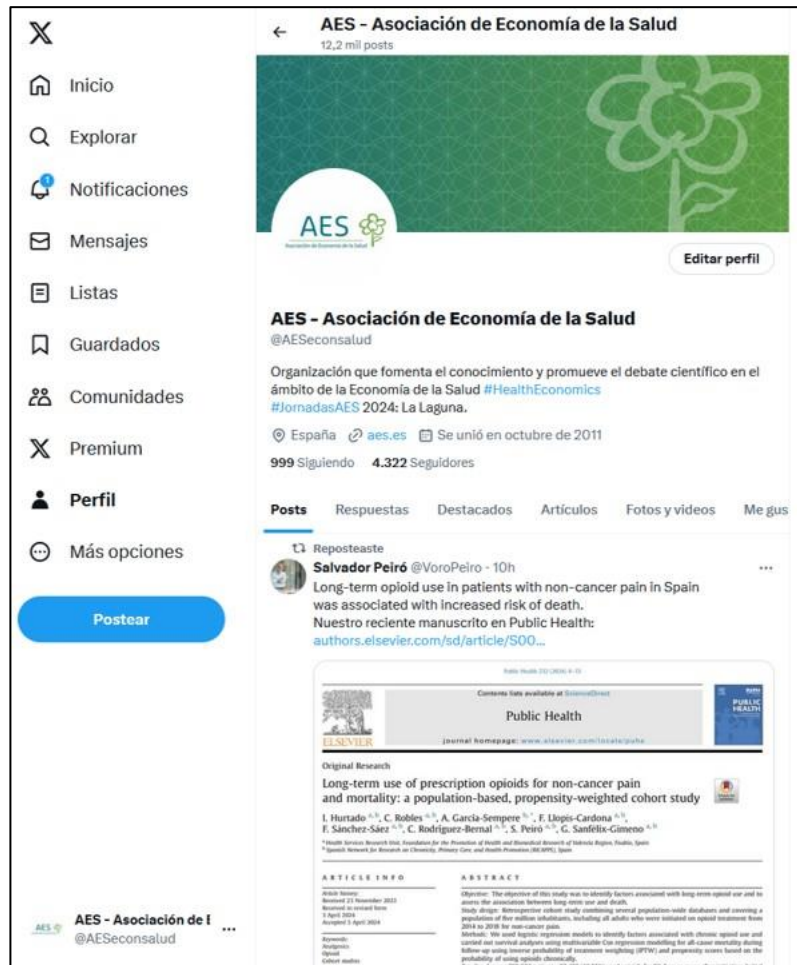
Inicio
Explorar
Notificaciones
Mensajes
Listas
Guardados
Comunidades
Premium
Perfil
Más opciones
Postear

AES - Asociación de I ...
@AESeconsalud

AES - Asociación de Economía de la Salud
12,2 mil posts

AES
Asociación de Economía de la Salud

Editar perfil

AES - Asociación de Economía de la Salud
@AESeconsalud

Organización que fomenta el conocimiento y promueve el debate científico en el ámbito de la Economía de la Salud #HealthEconomics #JornadasAES 2024: La Laguna.

España aes.es Se unió en octubre de 2011

999 Siguiendo 4.322 Seguidores

Posts Respuestas Destacados Artículos Fotos y videos Me gus

Reposteaste
Salvador Peiró @VoroPeiro · 10h
Long-term opioid use in patients with non-cancer pain in Spain was associated with increased risk of death.
Nuestro reciente manuscrito en Public Health:
authors.elsevier.com/sd/article/S00...

Public Health 232 (2024) 6-13
Contents lists available at ScienceDirect
Public Health
journal homepage: www.elsevier.com/locate/puhe
ELSEVIER
PUBLIC HEALTH

Original Research
Long-term use of prescription opioids for non-cancer pain and mortality: a population-based, propensity-weighted cohort study

I. Hurtado a, b, C. Robles a, b, A. García-Sempere b, *, F. Llopis-Cardona a, b, F. Sánchez-Sáez a, b, C. Rodríguez-Bernal a, b, S. Peiró a, b, G. Sanfélix-Gimeno a, b

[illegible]

ARTICLE INFO
Article history:
Received 21 November 2023
Received in revised form
3 April 2024
Accepted 5 April 2024

Keywords:
Analgesics
Opioid
Cohort studies

ABSTRACT
Objective: The objective of this study was to identify factors associated with long-term opioid use and to assess the association between long-term use and death.
Study design: Retrospective cohort study combining several population-wide databases and covering a population of five million inhabitants, including all adults who were initiated on opioid treatment from 2014 to 2018 for non-cancer pain.
Methods: We used logistic regression models to identify factors associated with chronic opioid use and carried out survival analyses using multivariable Cox regression modelling for all-cause mortality during follow-up using inverse probability of treatment weighting (IPTW) and propensity scores based on the probability of using opioids chronically.
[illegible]